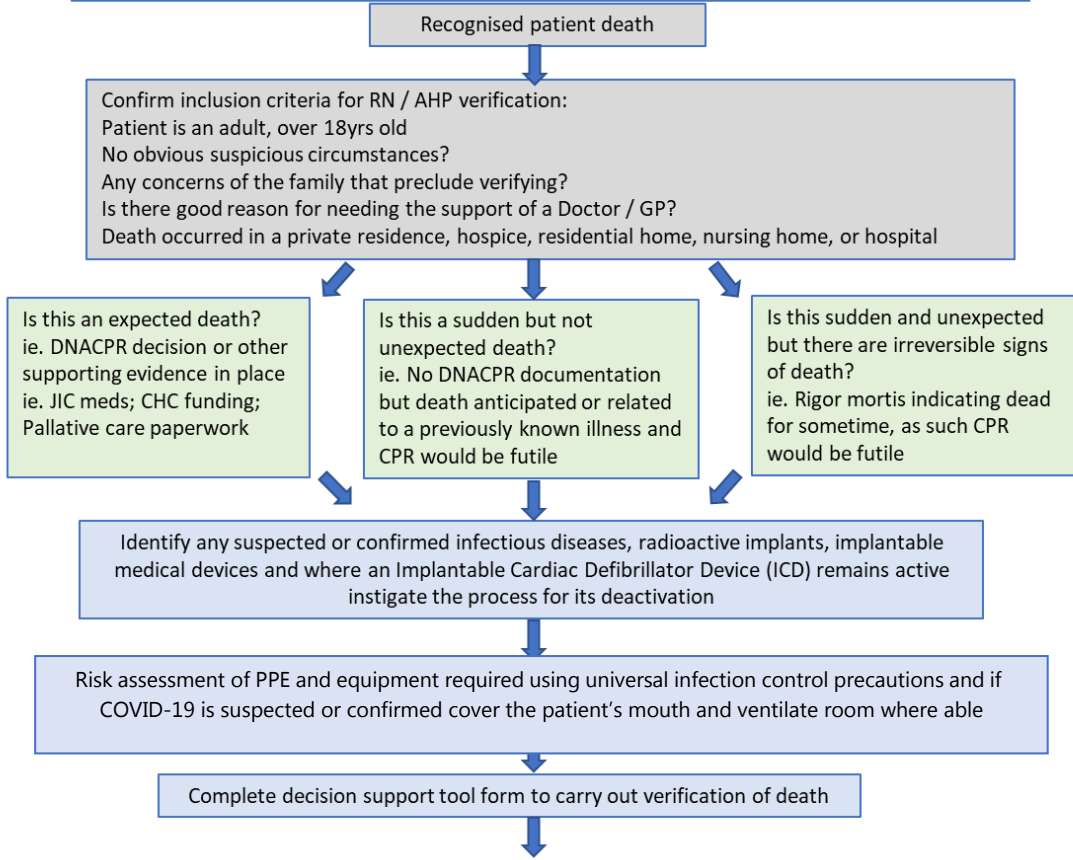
Recognised patient death

Confirm inclusion criteria for RN / AHP verification:
Patient is an adult, over 18yrs old
No obvious suspicious circumstances?
Any concerns of the family that preclude verifying?
Is there good reason for needing the support of a Doctor / GP?
Death occurred in a private residence, hospice, residential home, nursing home, or hospital

Is this an expected death?
ie. DNACPR decision or other supporting evidence in place ie. JIC meds; CHC funding; Pallative care paperwork

Is this a sudden but not unexpected death?
ie. No DNACPR documentation but death anticipated or related to a previously known illness and CPR would be futile

Is this sudden and unexpected but there are irreversible signs of death?
ie. Rigor mortis indicating dead for sometime, as such CPR would be futile

Identify any suspected or confirmed infectious diseases, radioactive implants, implantable medical devices and where an Implantable Cardiac Defibrillator Device (ICD) remains active instigate the process for its deactivation

Risk assessment of PPE and equipment required using universal infection control precautions and if COVID-19 is suspected or confirmed cover the patient's mouth and ventilate room where able

Complete decision support tool form to carry out verification of death